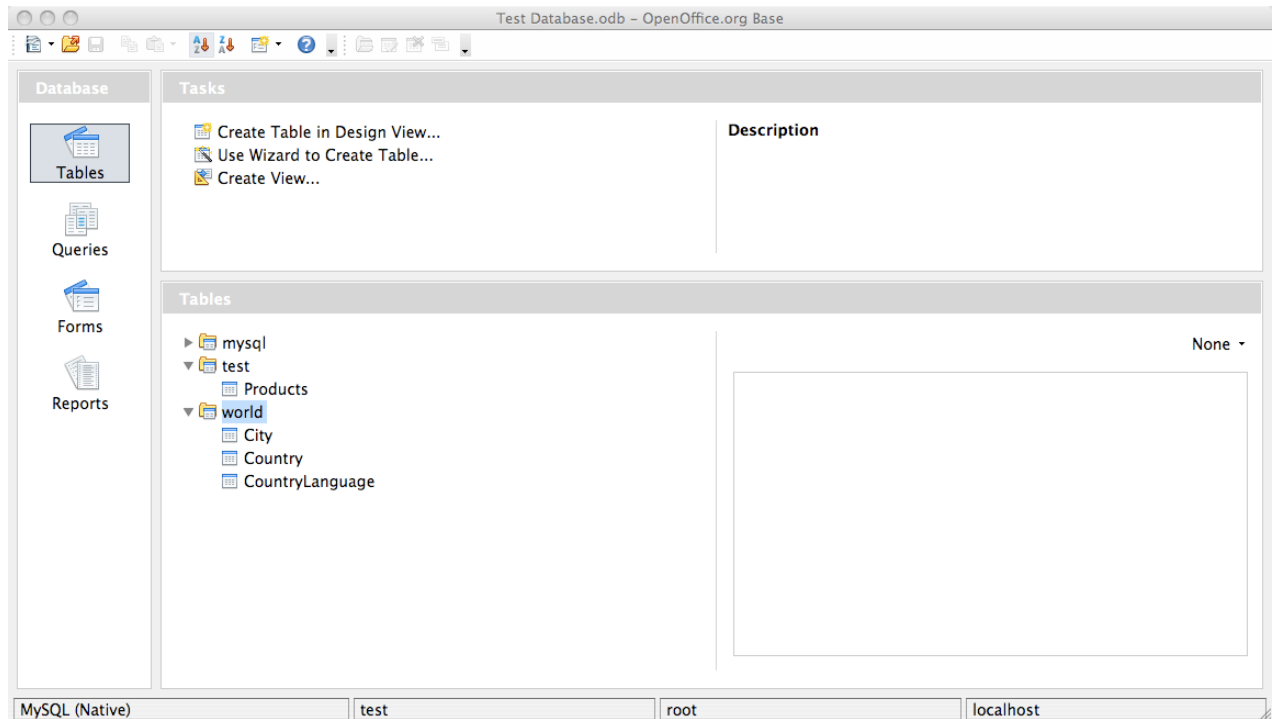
Test Database.odb – OpenOffice.org Base

Database

Tables

Queries

Forms

Reports

Tasks

Create Table in Design View...
Use Wizard to Create Table...
Create View...

Description

Tables

mysql
test
Products
world
City
Country
CountryLanguage

None

MySQL (Native)
test
root
localhost